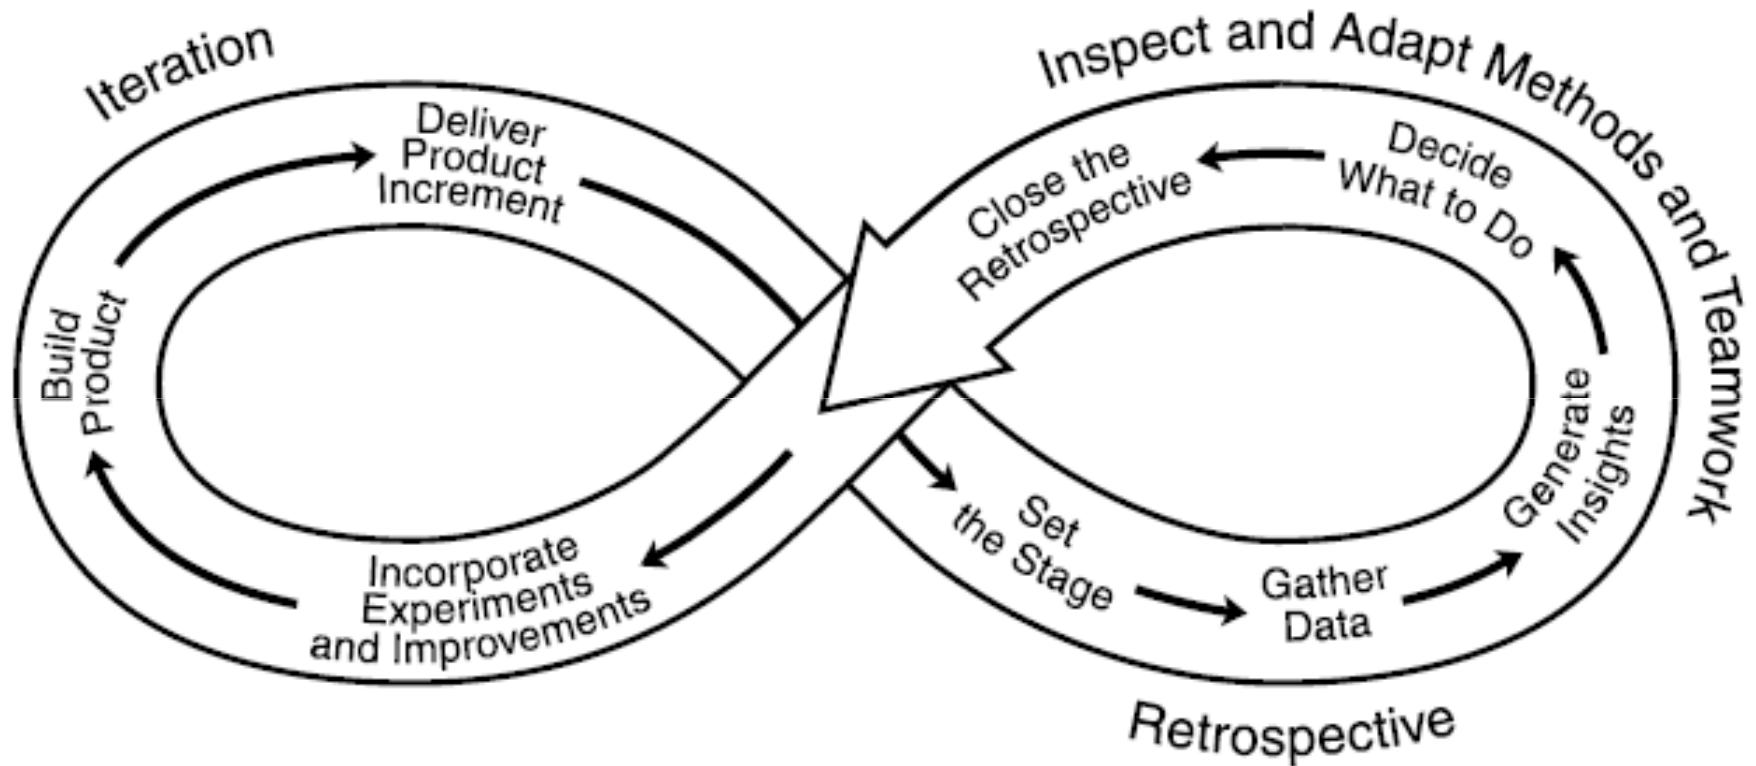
Iteration

Inspect and Adapt Methods and Teamwork

Deliver Product Increment

Build Product

Incorporate Experiments and Improvements

Close the Retrospective

Decide What to Do

Generate Insights

Set the Stage

Gather Data

Retrospective